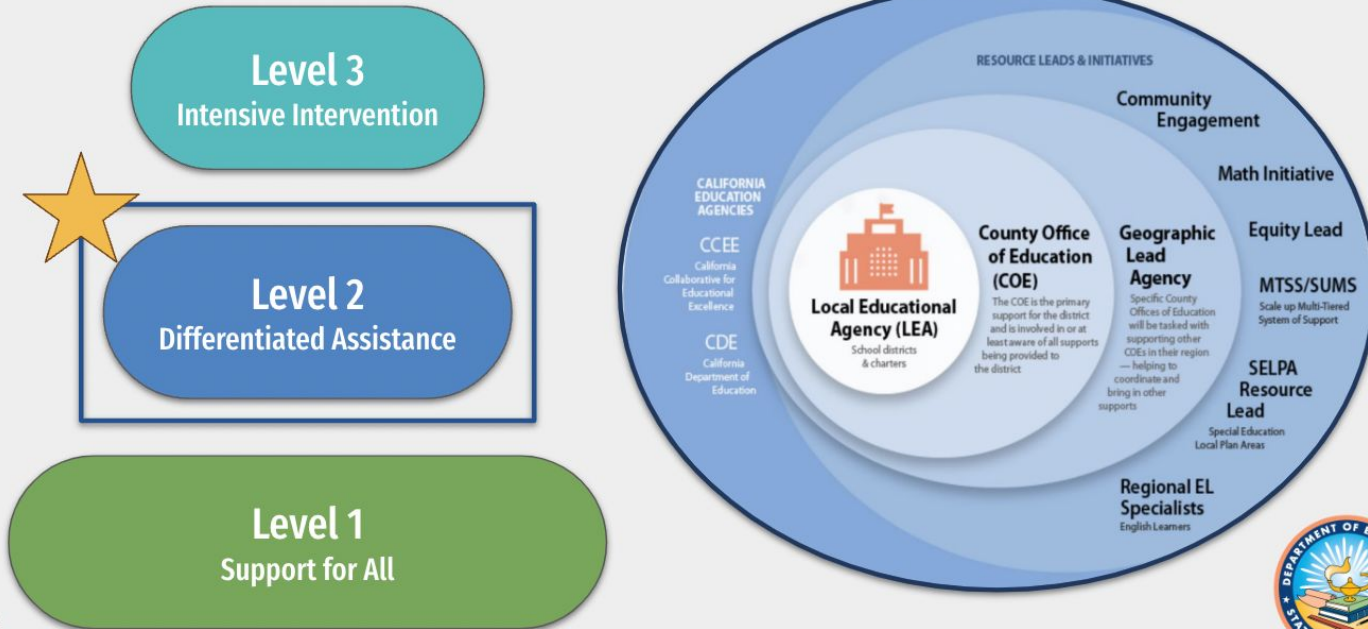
Level 3
Intensive Intervention

Level 2
Differentiated Assistance

Level 1
Support for All

RESOURCE LEADS & INITIATIVES

CALIFORNIA EDUCATION AGENCIES

CCEE
California Collaborative for Educational Excellence

CDE
California Department of Education

Local Educational Agency (LEA)
School districts & charters

County Office of Education (COE)
The COE is the primary support for the district and is involved in or at least aware of all supports being provided to the district

Geographic Lead Agency
Specific County Offices of Education will be tasked with supporting other CDEs in their region — helping to coordinate and bring in other supports

Community Engagement

Math Initiative

Equity Lead

MTSS/SUMS
Scale up Multi-Tiered System of Support

SELPA Resource Lead
Special Education Local Plan Areas

Regional EL Specialists
English Learners

DEPARTMENT OF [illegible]
STA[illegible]